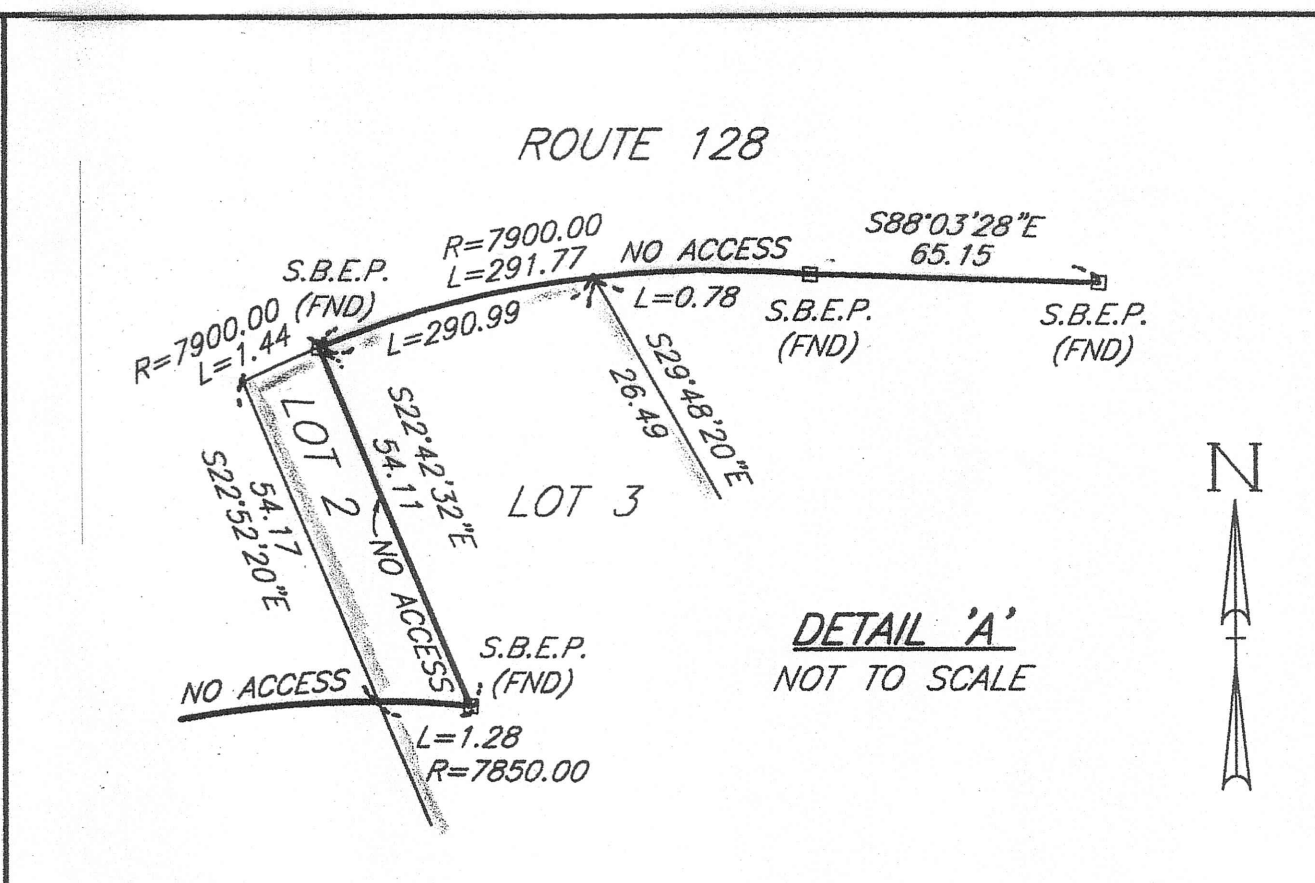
ROUTE 128

R=7900.00
L=291.77

NO ACCESS

S88°03'28"E
65.15

S.B.E.P.
(FND)

L=0.78

S.B.E.P.
(FND)

S.B.E.P.
(FND)

R=7900.00
L=1.44

L=290.99

S29°48'20"E
26.49

LOT 2

S22°42'32"E
54.11

LOT 3

N

S22°52'20"E
54.17

NO ACCESS

DETAIL 'A'
NOT TO SCALE

S.B.E.P.
(FND)

NO ACCESS

L=1.28
R=7850.00